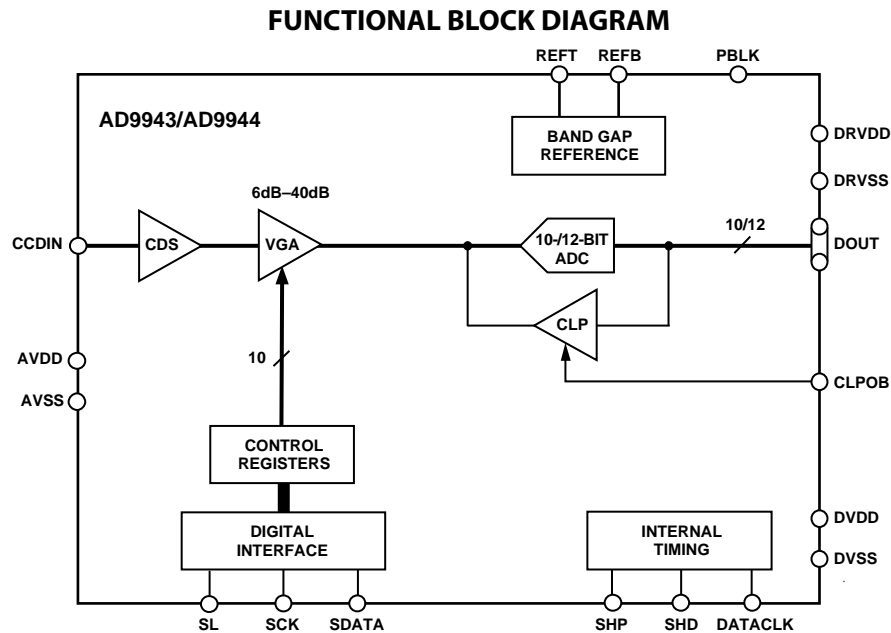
FUNCTIONAL BLOCK DIAGRAM

REFT REFB PBLK

AD9943/AD9944

BAND GAP REFERENCE

DRVDD

DRVSS

6dB–40dB

CCDIN

CDS

VGA

10-/12-BIT ADC

10/12

DOUT

CLP

AVDD

10

AVSS

CLPOB

CONTROL REGISTERS

DIGITAL INTERFACE

INTERNAL TIMING

DVDD

DVSS

SL SCK SDATA SHP SHD DATACLK